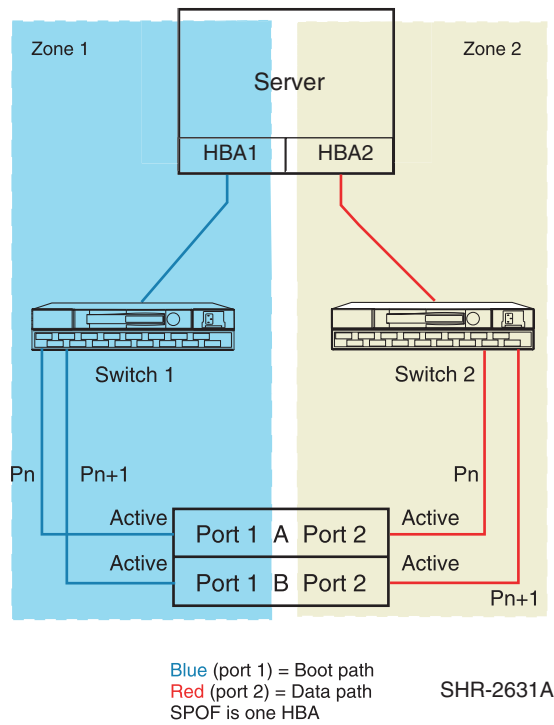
Zone 1

Zone 2

Server

HBA1

HBA2

Switch 1

Switch 2

Pn

Pn+1

Pn

Active

Port 1 A Port 2

Active

Active

Port 1 B Port 2

Active

Pn+1

Blue (port 1) = Boot path
Red (port 2) = Data path
SPOF is one HBA

SHR-2631A